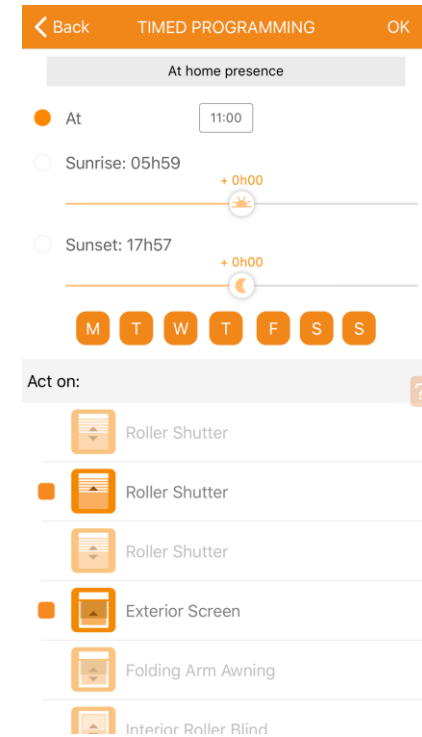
Back TIMED PROGRAMMING OK

At home presence

At 11:00

Sunrise: 05h59

+ 0h00

Sunset: 17h57

+ 0h00

M T W T F S S

Act on:

?

Roller Shutter

Roller Shutter

Roller Shutter

Exterior Screen

Folding Arm Awning

Interior Roller Blind